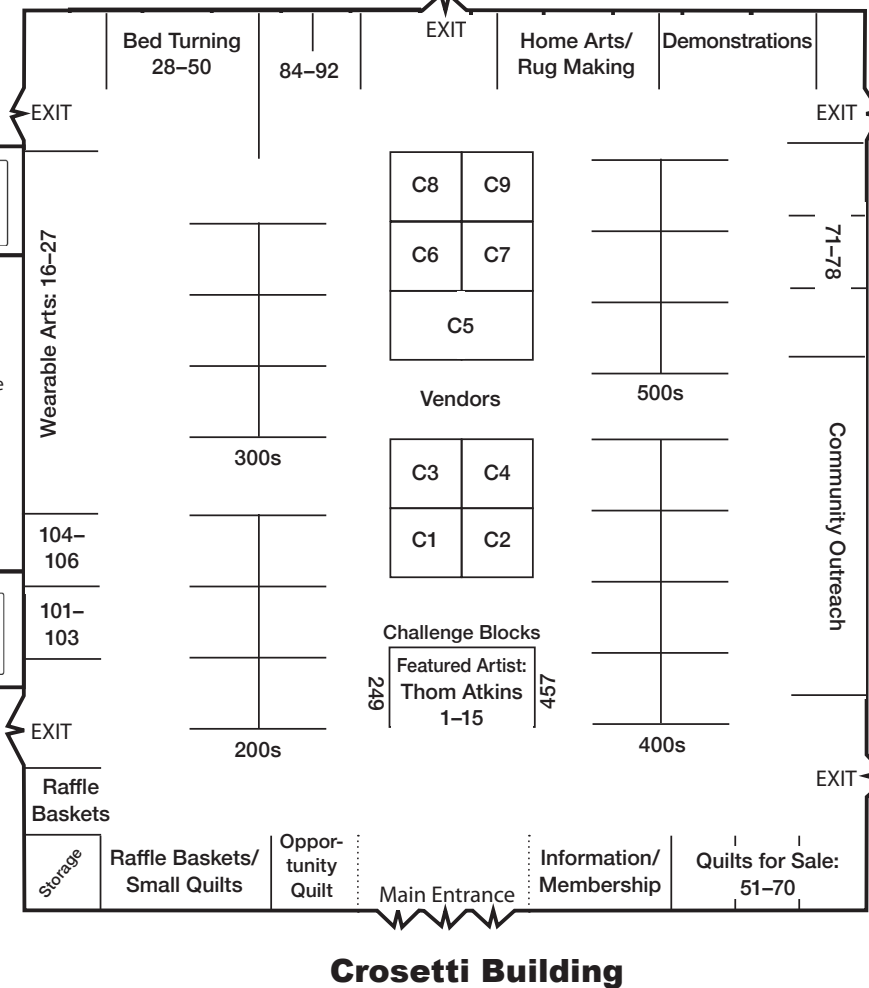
EXIT
Bed Turning 28–50
84–92
Home Arts/ Rug Making
Demonstrations
EXIT
EXIT
C8
C9
C6
C7
C5
71–78
Wearable Arts: 16–27
Vendors
500s
300s
Community Outreach
C3
C4
C1
C2
104–106
101–103
Challenge Blocks
Featured Artist: Thom Atkins 1–15
249
457
EXIT
200s
400s
EXIT
Raffle Baskets
Storage
Raffle Baskets/ Small Quilts
Opportunity Quilt
Main Entrance
Information/ Membership
Quilts for Sale: 51–70

Crosetti Building